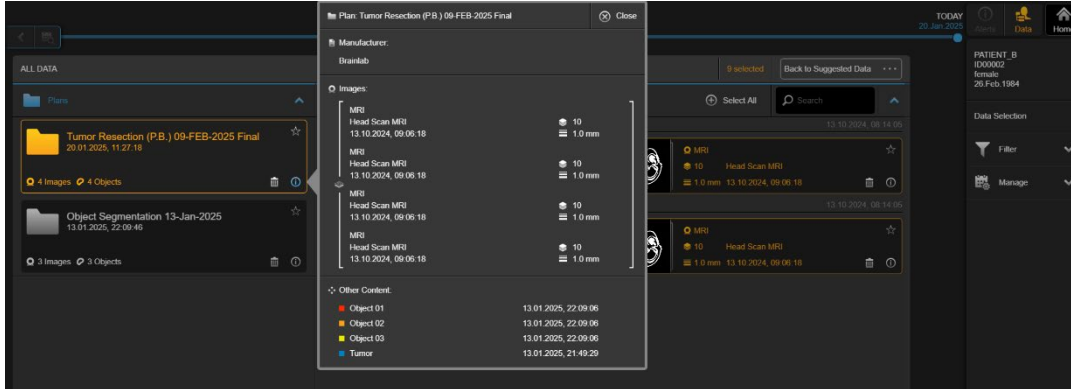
Plan: Tumor Resection (P.B.) 09-FEB-2025 Final
Close

Manufacturer:
Brainlab

Images:

MRI
Head Scan MRI
13.10.2024, 09:06:18
10
1.0 mm

MRI
Head Scan MRI
13.10.2024, 09:06:18
10
1.0 mm

MRI
Head Scan MRI
13.10.2024, 09:06:18
10
1.0 mm

MRI
Head Scan MRI
13.10.2024, 09:06:18
10
1.0 mm

Other Content:

| Object 01 | 13.01.2025, 22:09:06 |
|---|---|
| Object 02 | 13.01.2025, 22:09:06 |
| Object 03 | 13.01.2025, 22:09:06 |
| Tumor | 13.01.2025, 21:49:29 |

ALL DATA

Plans

Tumor Resection (P.B.) 09-FEB-2025 Final
20.01.2025, 11:27:18
4 Images 4 Objects

Object Segmentation 13-Jan-2025
13.01.2025, 22:09:46
3 Images 3 Objects

9 selected
Back to Suggested Data
Select All
Search
13.10.2024, 08:14:05
MRI
10 Head Scan MRI
1.0 mm 13.10.2024, 09:06:18
13.10.2024, 08:14:05
MRI
10 Head Scan MRI
1.0 mm 13.10.2024, 09:06:18

TODAY
20.Jan.2025
Alerts
Data
Home

PATIENT_B
ID00002
female
26.Feb.1984

Data Selection
Filter
Manage